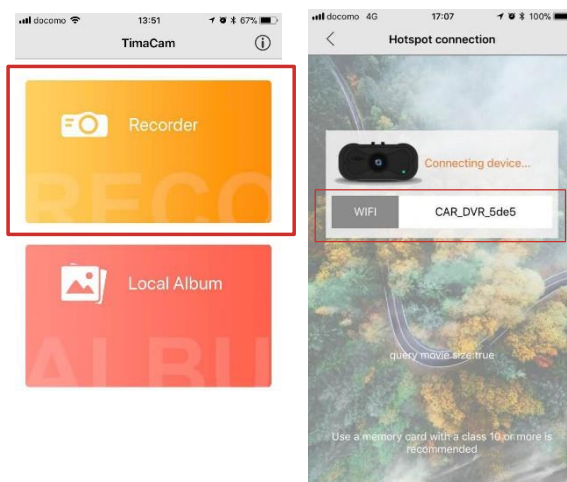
docomo 13:51 67%
TimaCam
Recorder
RECO
Local Album
ALBU

docomo 4G 17:07 100%
Hotspot connection
Connecting device...
WIFI
CAR_DVR_5de5
query movie size:true
Use a memory card with a class 10 or more is recommended